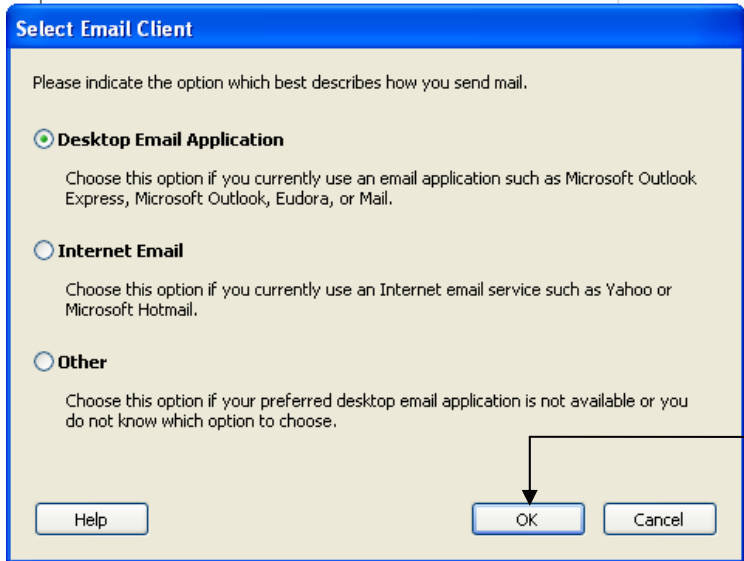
Select Email Client

Please indicate the option which best describes how you send mail.

Desktop Email Application

Choose this option if you currently use an email application such as Microsoft Outlook Express, Microsoft Outlook, Eudora, or Mail.

Internet Email

Choose this option if you currently use an Internet email service such as Yahoo or Microsoft Hotmail.

Other

Choose this option if your preferred desktop email application is not available or you do not know which option to choose.

Help

OK

Cancel